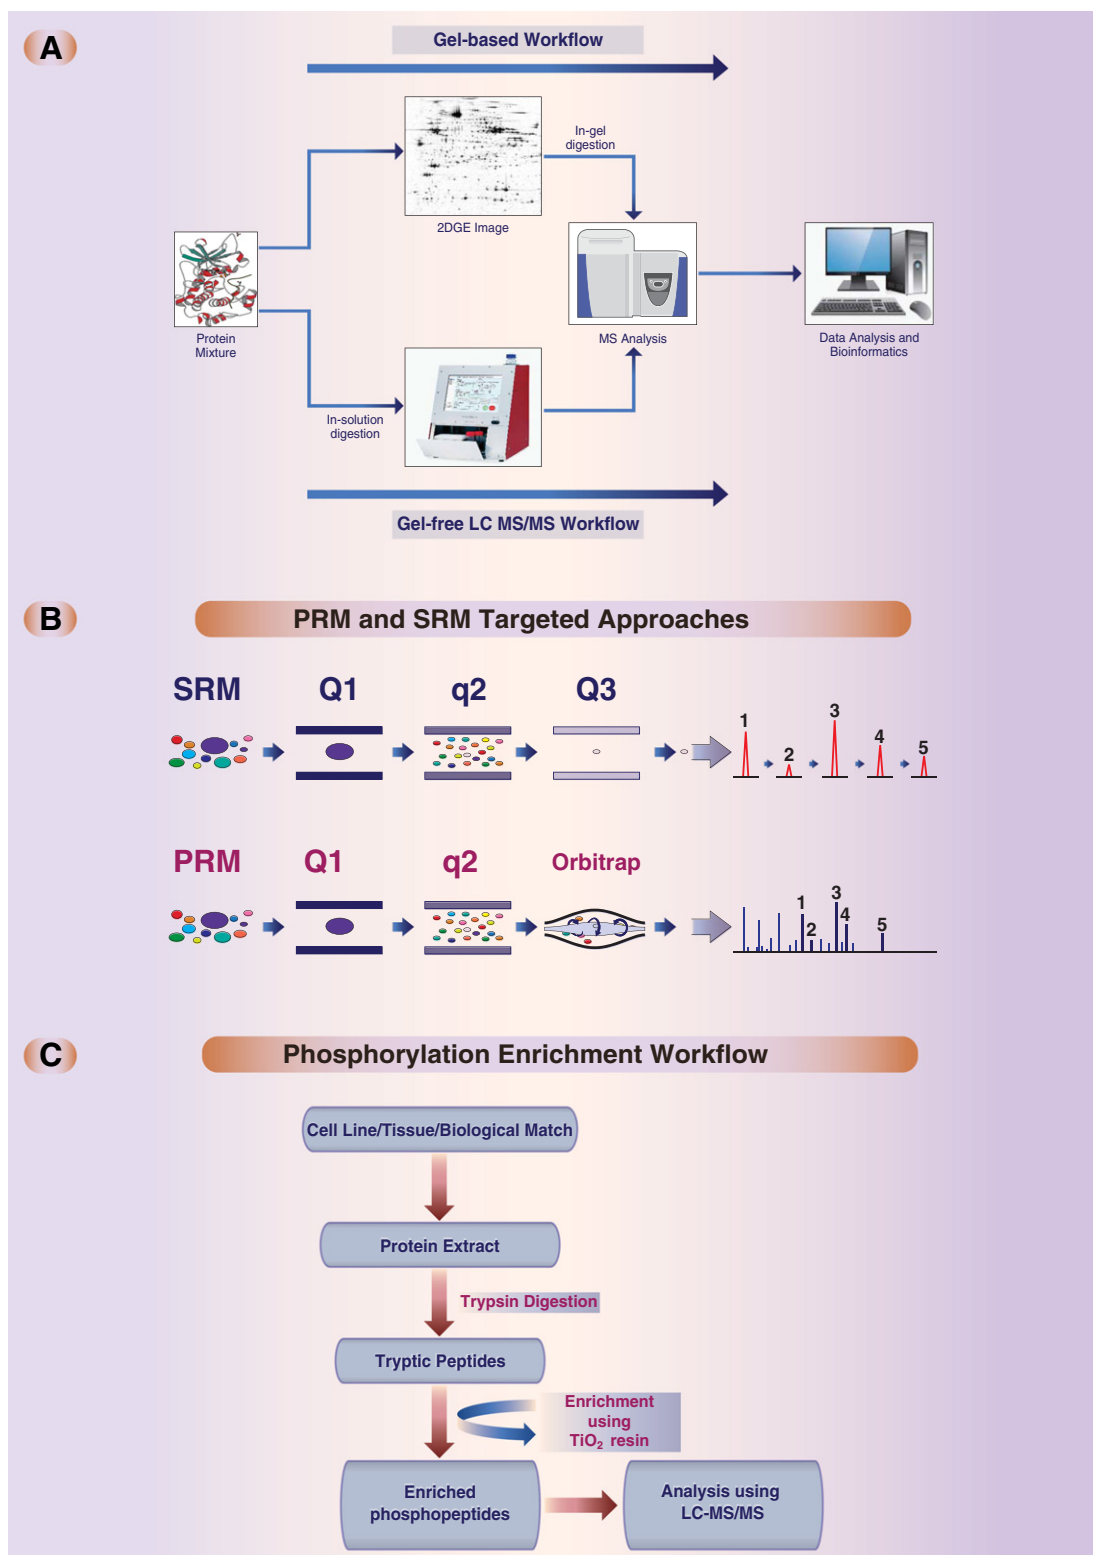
A

Gel-based Workflow

In-gel digestion

2DGE Image

Protein Mixture

MS Analysis

Data Analysis and Bioinformatics

In-solution digestion

Gel-free LC MS/MS Workflow

B

PRM and SRM Targeted Approaches

SRM Q1 q2 Q3

1 2 3 4 5

PRM Q1 q2 Orbitrap

1 2 3 4 5

C

Phosphorylation Enrichment Workflow

Cell Line/Tissue/Biological Match

Protein Extract

Trypsin Digestion

Tryptic Peptides

Enrichment using $TiO_2$ resin

Enriched phosphopeptides

Analysis using LC-MS/MS